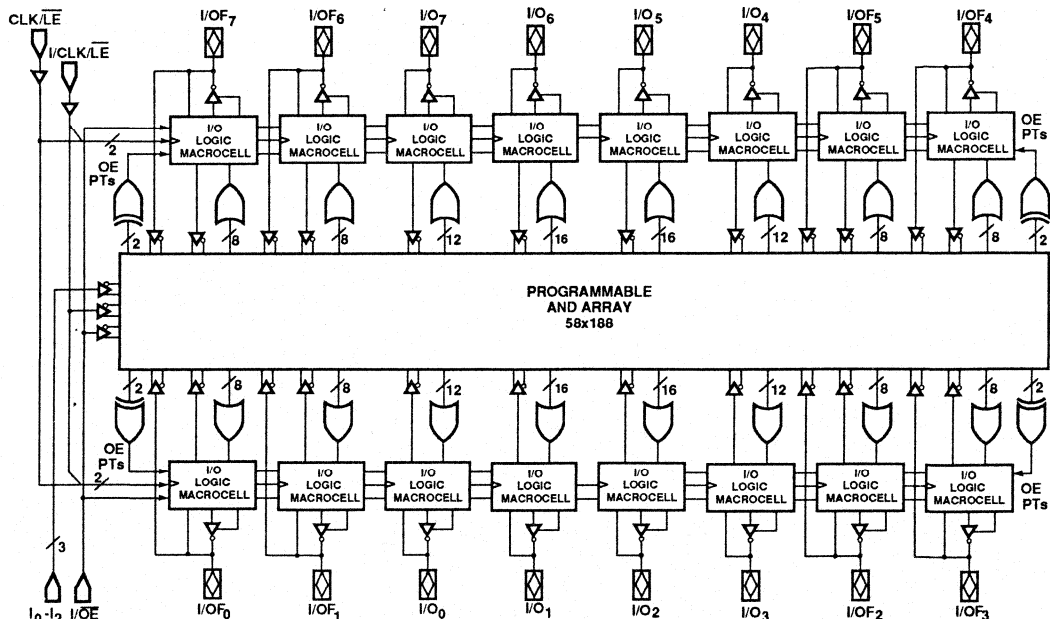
CLK/$\overline{LE}$
I/CLK/$\overline{LE}$

I/OF$_7$ I/OF$_6$ I/O$_7$ I/O$_6$ I/O$_5$ I/O$_4$ I/OF$_5$ I/OF$_4$

2

I/O LOGIC MACROCELL
I/O LOGIC MACROCELL
I/O LOGIC MACROCELL
I/O LOGIC MACROCELL
I/O LOGIC MACROCELL
I/O LOGIC MACROCELL
I/O LOGIC MACROCELL
I/O LOGIC MACROCELL

OE PTs
OE PTs

2 8 8 12 16 16 12 8 8 2

OE PTs

PROGRAMMABLE AND ARRAY 58x188

2 8 8 12 16 16 12 8 8 2

OE PTs

2

I/O LOGIC MACROCELL
I/O LOGIC MACROCELL
I/O LOGIC MACROCELL
I/O LOGIC MACROCELL
I/O LOGIC MACROCELL
I/O LOGIC MACROCELL
I/O LOGIC MACROCELL
I/O LOGIC MACROCELL

OE PTs

3

I$_0$-I$_2$ I/$\overline{OE}$

I/OF$_0$ I/OF$_1$ I/O$_0$ I/O$_1$ I/O$_2$ I/O$_3$ I/OF$_2$ I/OF$_3$